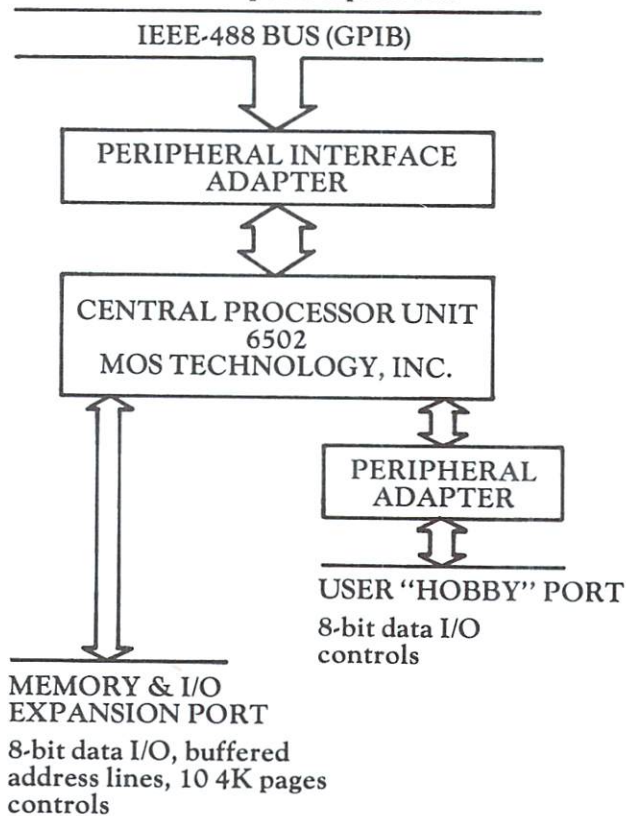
IEEE-488 BUS (GPIB)

PERIPHERAL INTERFACE ADAPTER

CENTRAL PROCESSOR UNIT
6502
MOS TECHNOLOGY, INC.

PERIPHERAL ADAPTER

USER "HOBBY" PORT
8-bit data I/O controls

MEMORY & I/O EXPANSION PORT
8-bit data I/O, buffered address lines, 10 4K pages controls